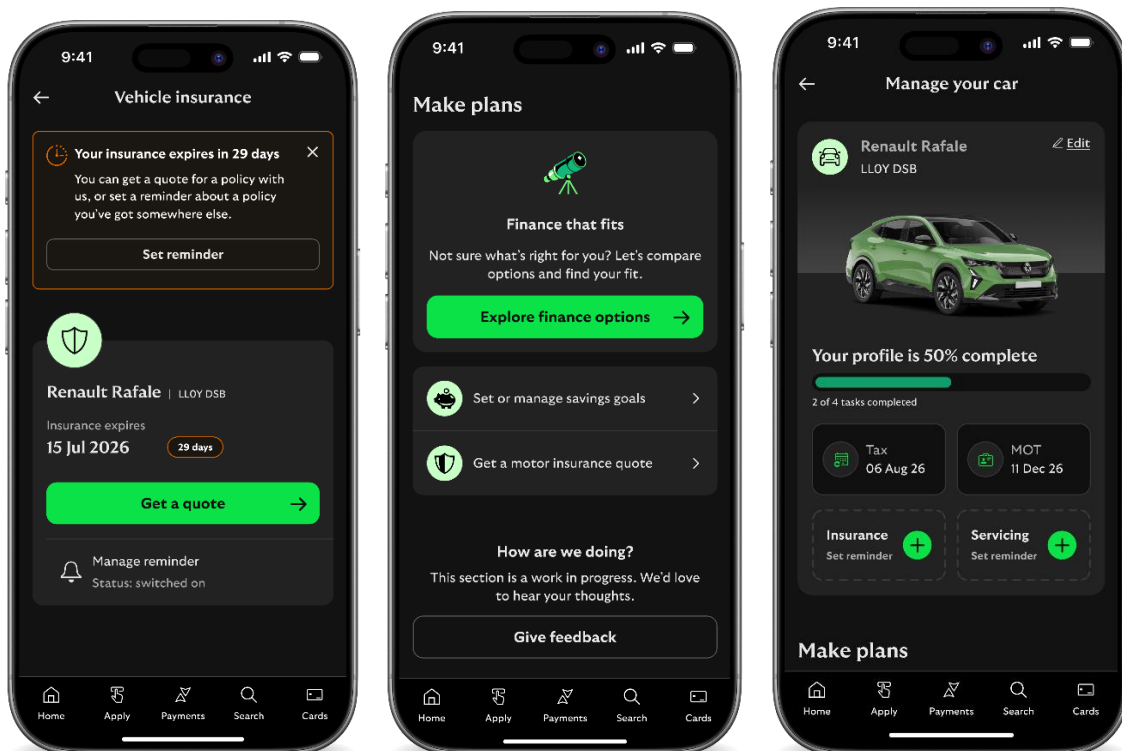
9:41

Vehicle insurance

Your insurance expires in 29 days

You can get a quote for a policy with us, or set a reminder about a policy you've got somewhere else.

Set reminder

Renault Rafale | LL0Y DSB

Insurance expires
15 Jul 2026

29 days

Get a quote

Manage reminder
Status: switched on

Home Apply Payments Search Cards

9:41

Make plans

Finance that fits

Not sure what's right for you? Let's compare options and find your fit.

Explore finance options

Set or manage savings goals

Get a motor insurance quote

How are we doing?

This section is a work in progress. We'd love to hear your thoughts.

Give feedback

Home Apply Payments Search Cards

9:41

Manage your car

Renault Rafale
LL0Y DSB

Edit

Your profile is 50% complete

2 of 4 tasks completed

Tax
06 Aug 26

MOT
11 Dec 26

Insurance
Set reminder

Servicing
Set reminder

Make plans

Home Apply Payments Search Cards